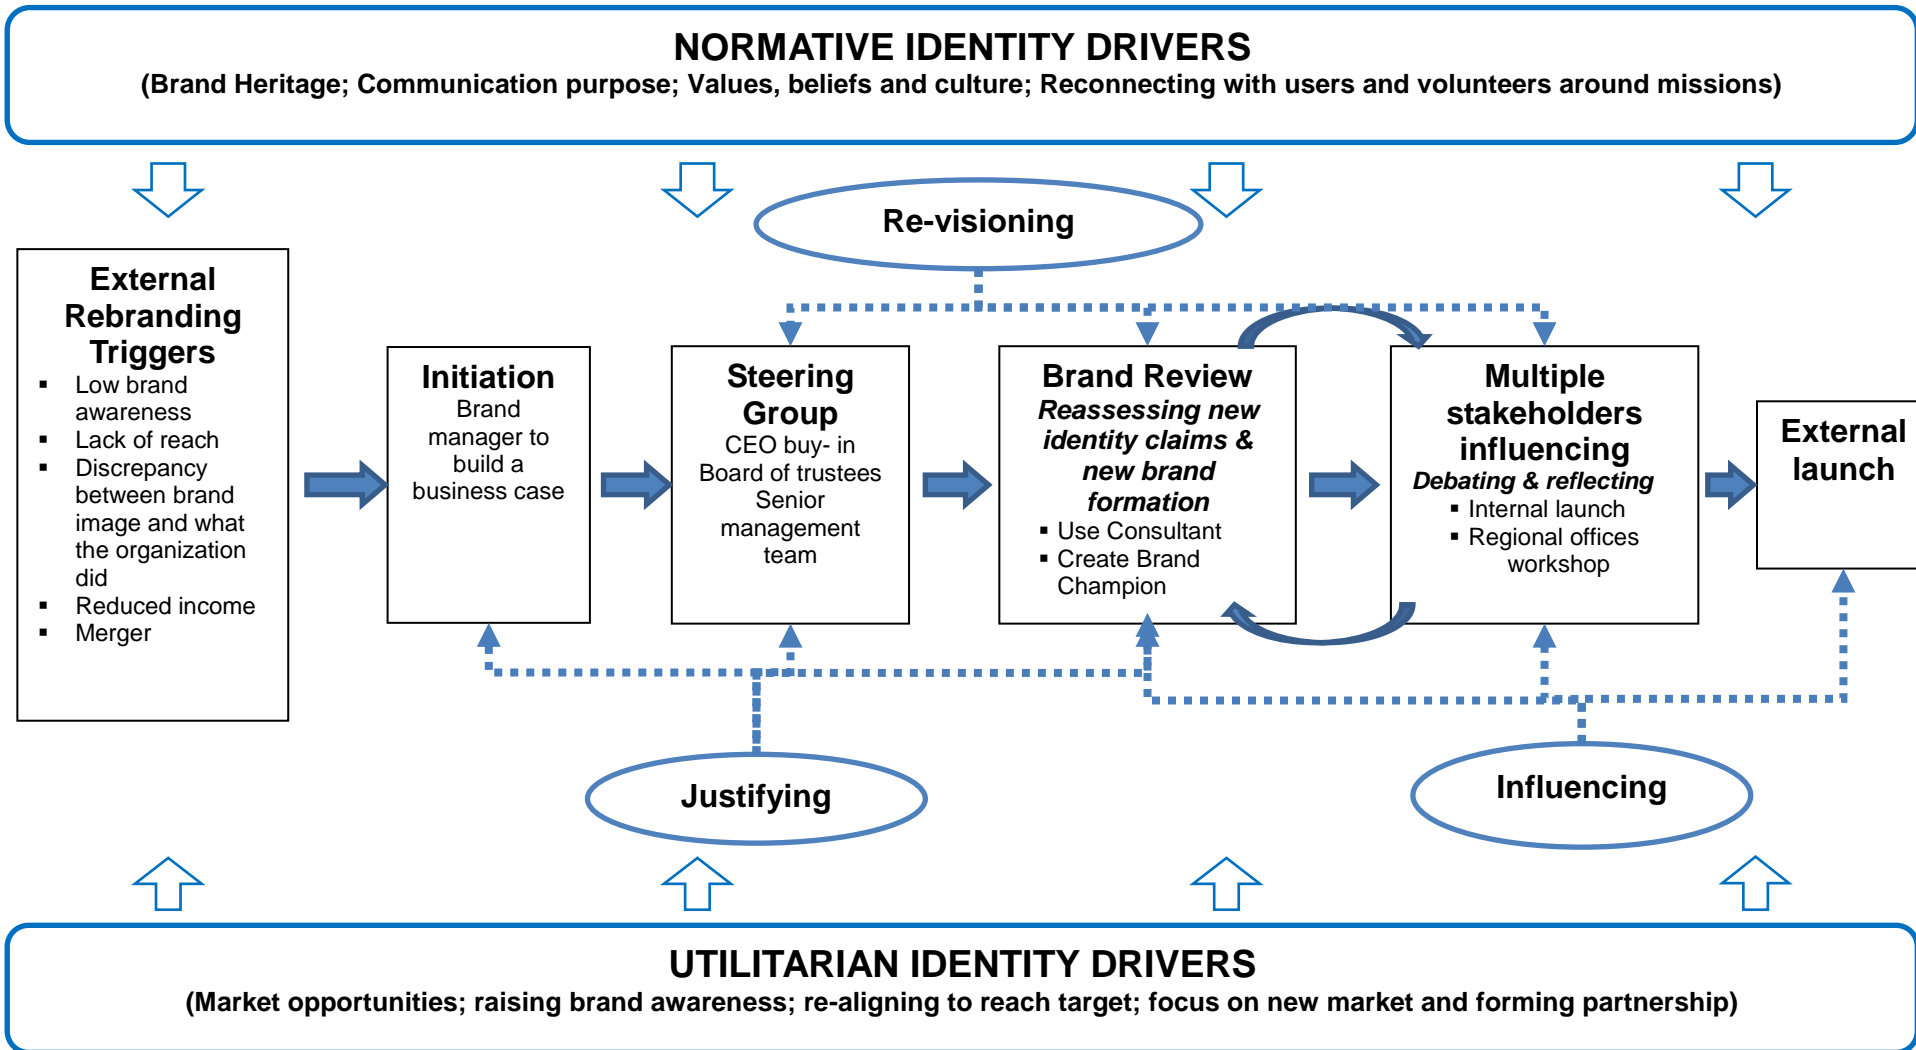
NORMATIVE IDENTITY DRIVERS
(Brand Heritage; Communication purpose; Values, beliefs and culture; Reconnecting with users and volunteers around missions)

Re-visioning

External Rebranding Triggers
- Low brand awareness
- Lack of reach
- Discrepancy between brand image and what the organization did
- Reduced income
- Merger

Initiation
Brand manager to build a business case

Steering Group
CEO buy- in
Board of trustees
Senior management team

Brand Review
*Reassessing new identity claims & new brand formation*
- Use Consultant
- Create Brand Champion

Multiple stakeholders influencing
*Debating & reflecting*
- Internal launch
- Regional offices workshop

External launch

Justifying

Influencing

UTILITARIAN IDENTITY DRIVERS
(Market opportunities; raising brand awareness; re-aligning to reach target; focus on new market and forming partnership)